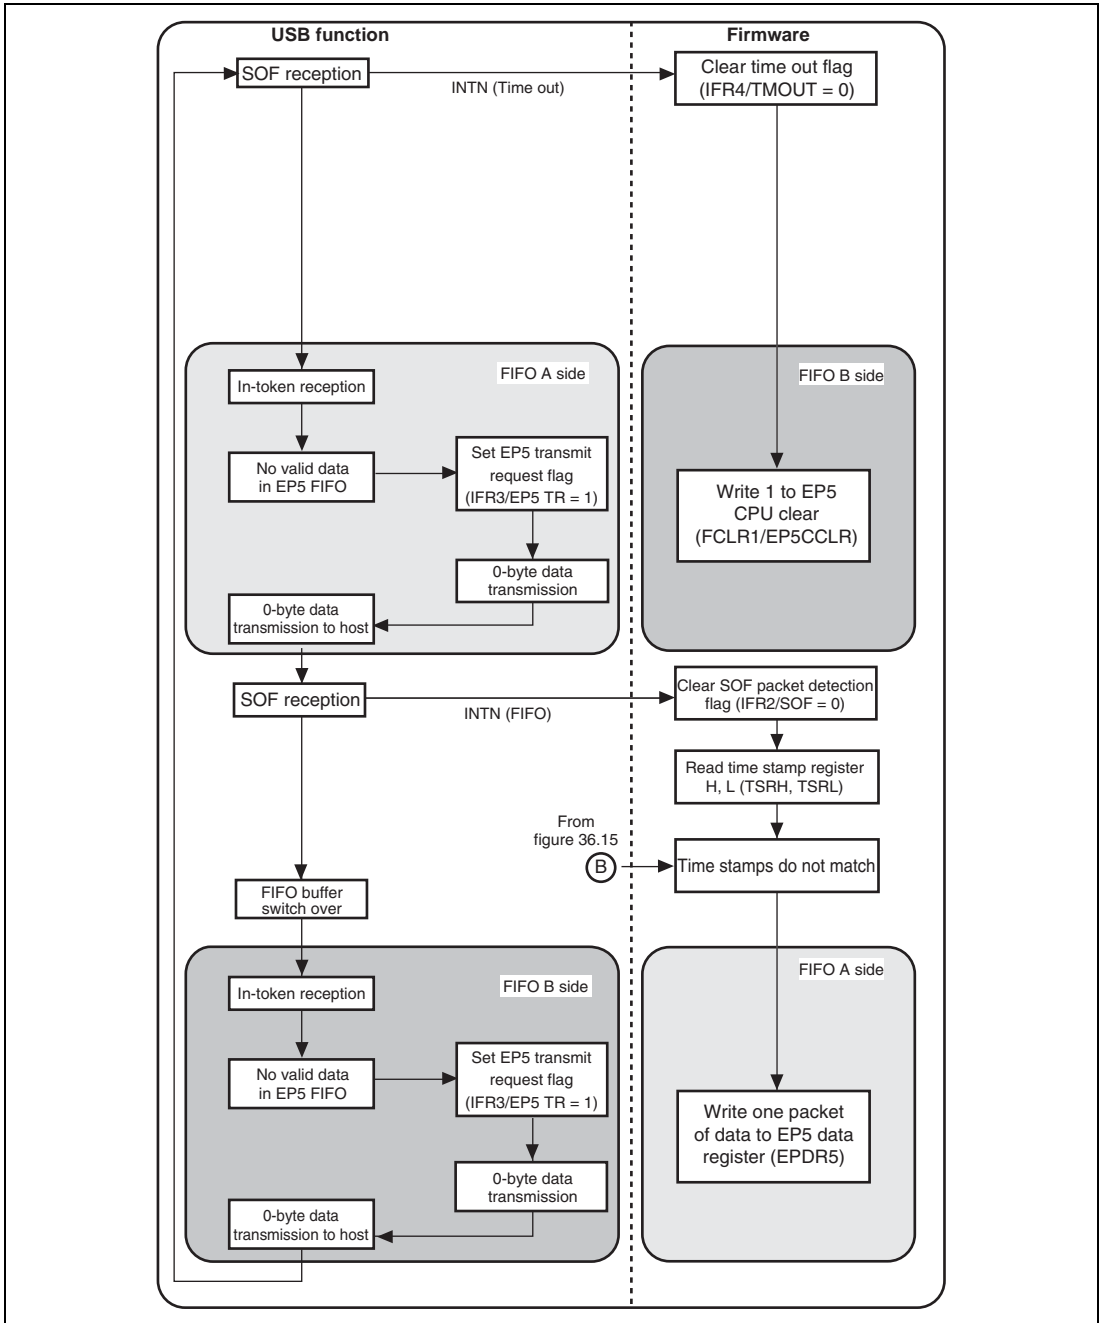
USB function

Firmware

SOF reception

INTN (Time out)

Clear time out flag (IFR4/TMOUT = 0)

FIFO A side

In-token reception

No valid data in EP5 FIFO

Set EP5 transmit request flag (IFR3/EP5 TR = 1)

0-byte data transmission

0-byte data transmission to host

FIFO B side

Write 1 to EP5 CPU clear (FCLR1/EP5CCLR)

SOF reception

INTN (FIFO)

Clear SOF packet detection flag (IFR2/SOF = 0)

Read time stamp register H, L (TSRH, TSRL)

From figure 36.15

B

Time stamps do not match

FIFO buffer switch over

FIFO B side

In-token reception

No valid data in EP5 FIFO

Set EP5 transmit request flag (IFR3/EP5 TR = 1)

0-byte data transmission

0-byte data transmission to host

FIFO A side

Write one packet of data to EP5 data register (EPDR5)